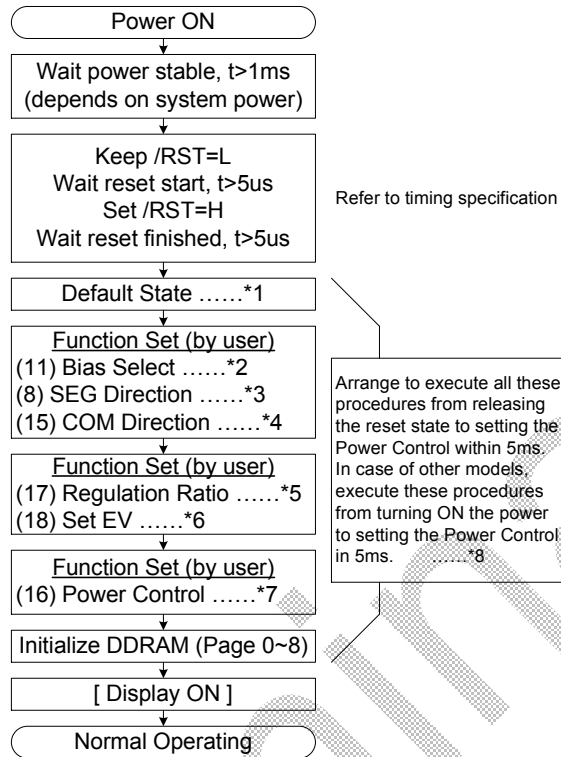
Power ON

Wait power stable, t>1ms
(depends on system power)

Keep /RST=L
Wait reset start, t>5us
Set /RST=H
Wait reset finished, t>5us

Refer to timing specification

Default State ……*1

Function Set (by user)
(11) Bias Select ……*2
(8) SEG Direction ……*3
(15) COM Direction ……*4

Function Set (by user)
(17) Regulation Ratio ……*5
(18) Set EV ……*6

Function Set (by user)
(16) Power Control ……*7

Arrange to execute all these procedures from releasing the reset state to setting the Power Control within 5ms. In case of other models, execute these procedures from turning ON the power to setting the Power Control in 5ms. ……*8

Initialize DDRAM (Page 0~8)

[ Display ON ]

Normal Operating